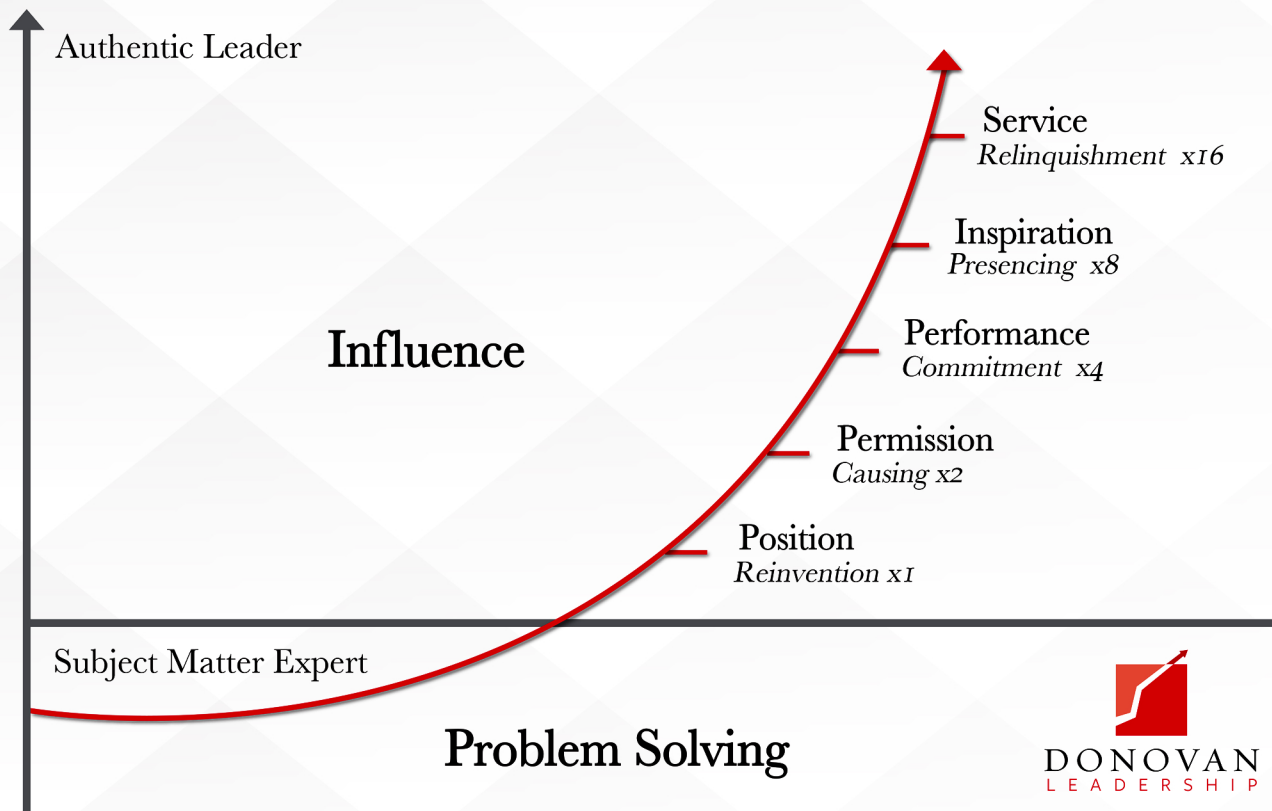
Authentic Leader

Service
Relinquishment x16

Inspiration
Presencing x8

Influence

Performance
Commitment x4

Permission
Causing x2

Position
Reinvention x1

Subject Matter Expert

Problem Solving

DONOVAN
LEADERSHIP